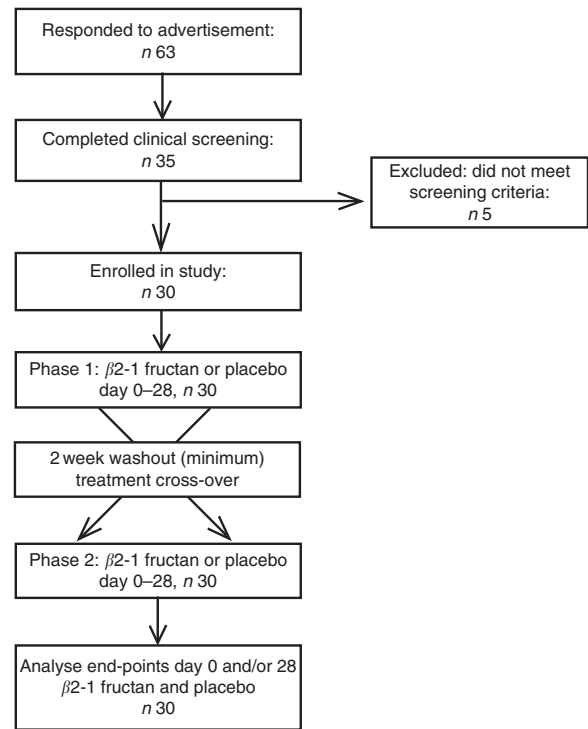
Responded to advertisement:
*n* 63

Completed clinical screening:
*n* 35

Excluded: did not meet screening criteria:
*n* 5

Enrolled in study:
*n* 30

Phase 1: $\beta$2-1 fructan or placebo day 0–28, *n* 30

2 week washout (minimum) treatment cross-over

Phase 2: $\beta$2-1 fructan or placebo day 0–28, *n* 30

Analyse end-points day 0 and/or 28 $\beta$2-1 fructan and placebo
*n* 30